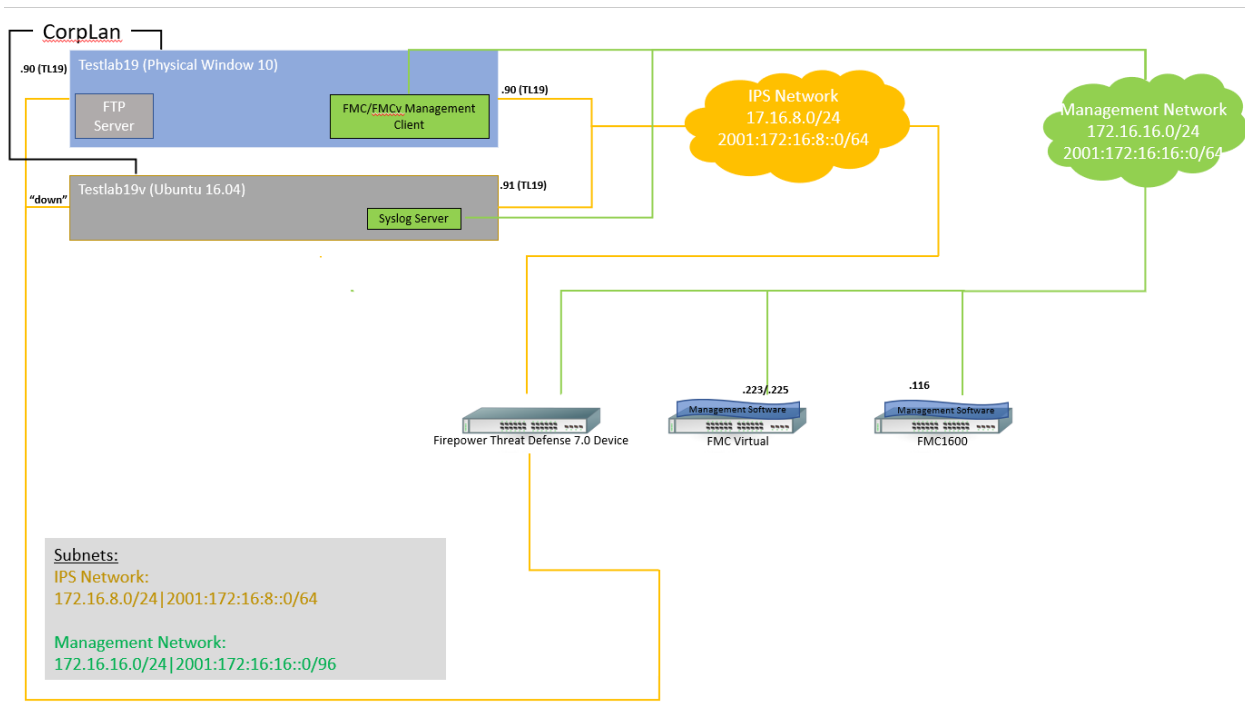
CorpLan

.90 (TL19)

Testlab19 (Physical Window 10)

FTP Server

FMC/FMCv Management Client

.90 (TL19)

IPS Network
17.16.8.0/24
2001:172:16:8::0/64

Management Network
172.16.16.0/24
2001:172:16:16::0/64

"down"

Testlab19v (Ubuntu 16.04)

.91 (TL19)

Syslog Server

.223/.225

.116

Management Software

Management Software

Firepower Threat Defense 7.0 Device

FMC Virtual

FMC1600

Subnets:
IPS Network:
172.16.8.0/24|2001:172:16:8::0/64

Management Network:
172.16.16.0/24|2001:172:16:16::0/96